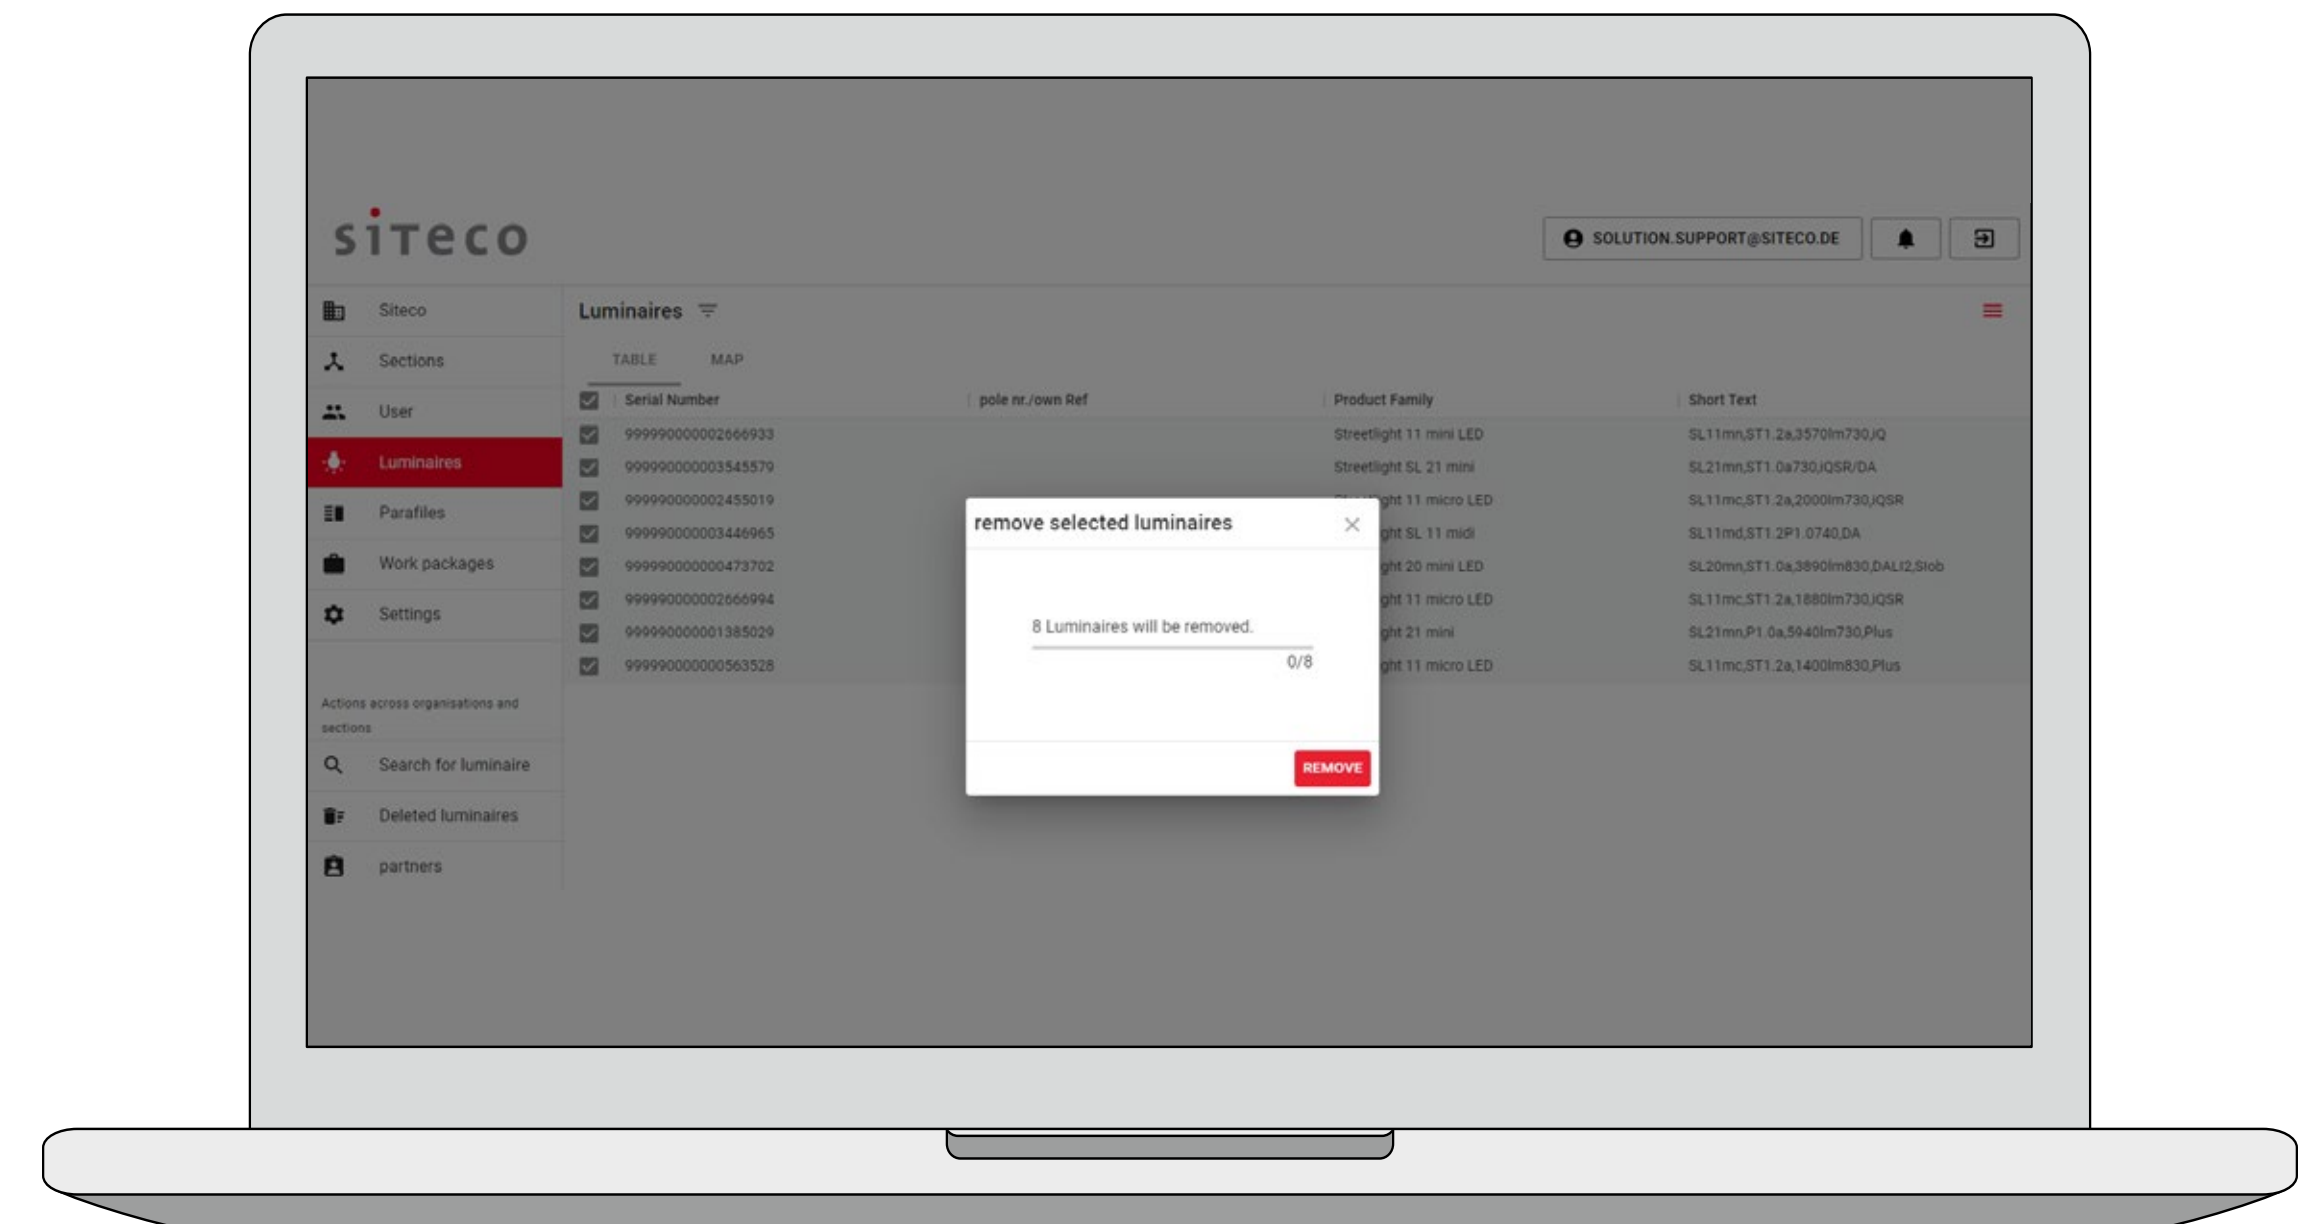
siteco

SOLUTION.SUPPORT@SITECO.DE

Siteco
Sections
User
Luminaires
Parafiles
Work packages
Settings

Actions across organisations and sections
Search for luminaire
Deleted luminaires
partners

Luminaires

TABLE MAP

| Serial Number | pole nr./own Ref | Product Family | Short Text |
|---|---|---|---|
| 999990000002666933 | | Streetlight 11 mini LED | SL11mn,ST1.2a,3570lm730,iQ |
| 999990000003545579 | | Streetlight SL 21 mini | SL21mn,ST1.0a730,iQSR/DA |
| 999990000002455019 | | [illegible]ght 11 micro LED | SL11mc,ST1.2a,2000lm730,iQSR |
| 999990000003446965 | | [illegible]ght SL 11 midi | SL11md,ST1.2P1.0740,DA |
| 999990000000473702 | | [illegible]ght 20 mini LED | SL20mn,ST1.0a,3890lm830,DALI2,Slob |
| 999990000002666994 | | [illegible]ght 11 micro LED | SL11mc,ST1.2a,1880lm730,iQSR |
| 999990000001385029 | | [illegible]ght 21 mini | SL21mn,P1.0a,5940lm730,Plus |
| 999990000000563528 | | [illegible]ght 11 micro LED | SL11mc,ST1.2a,1400lm830,Plus |

remove selected luminaires

8 Luminaires will be removed.

0/8

REMOVE